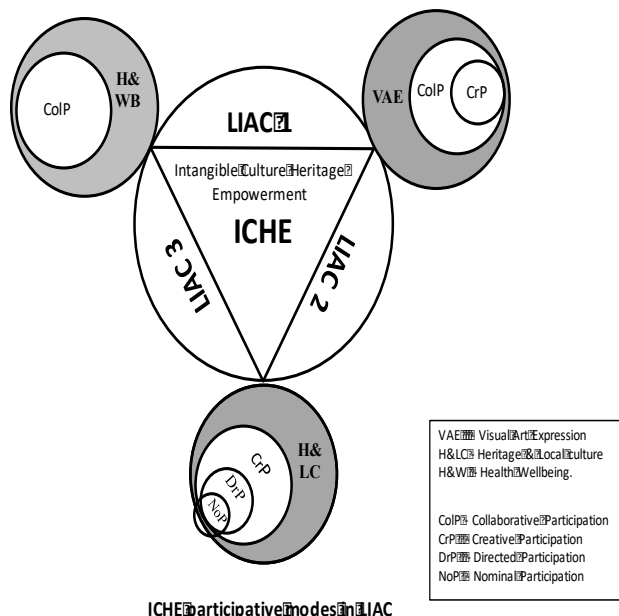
ColP

H&
WB

VAE

ColP

CrP

LIAC1

Intangible Culture Heritage Empowerment

ICHE

LIAC 3

LIAC 2

H&
LC

CrP

DrP

NoP

VAE Visual Art Expression
H&LC Heritage & Local culture
H&W Health Wellbeing.

ColP Collaborative Participation
CrP Creative Participation
DrP Directed Participation
NoP Nominal Participation

ICHE participative modes in LIAC